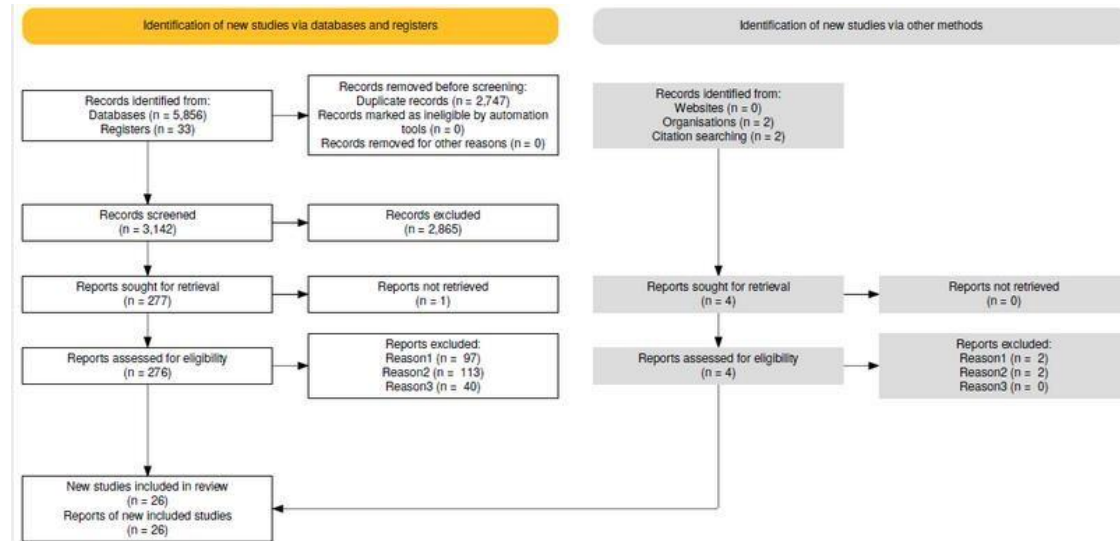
Identification of new studies via databases and registers

Identification of new studies via other methods

Records identified from:
Databases (n = 5,856)
Registers (n = 33)

Records removed before screening:
Duplicate records (n = 2,747)
Records marked as ineligible by automation tools (n = 0)
Records removed for other reasons (n = 0)

Records identified from:
Websites (n = 0)
Organisations (n = 2)
Citation searching (n = 2)

Records screened
(n = 3,142)

Records excluded
(n = 2,865)

Reports sought for retrieval
(n = 277)

Reports not retrieved
(n = 1)

Reports sought for retrieval
(n = 4)

Reports not retrieved
(n = 0)

Reports assessed for eligibility
(n = 276)

Reports excluded:
Reason1 (n = 97)
Reason2 (n = 113)
Reason3 (n = 40)

Reports assessed for eligibility
(n = 4)

Reports excluded:
Reason1 (n = 2)
Reason2 (n = 2)
Reason3 (n = 0)

New studies included in review
(n = 26)
Reports of new included studies
(n = 26)